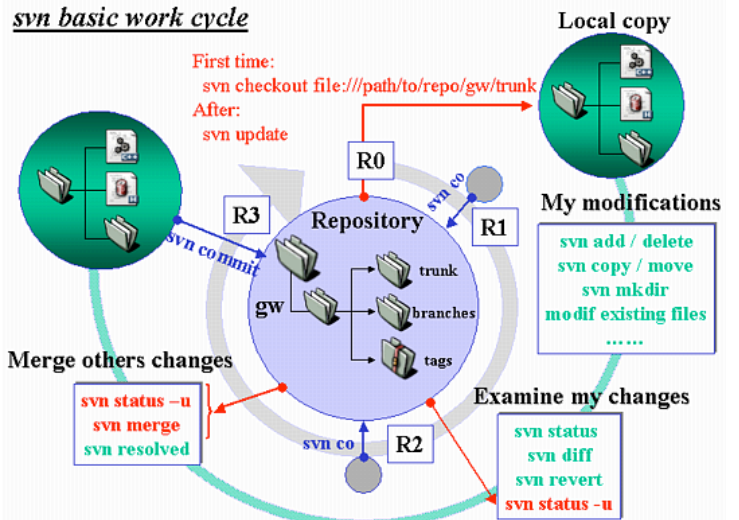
svn basic work cycle

Local copy

First time:
svn checkout file:///path/to/repo/gw/trunk
After:
svn update

R0

svn co

R1

R3

svn commit

Repository

gw

trunk

branches

tags

My modifications

svn add / delete
svn copy / move
svn mkdir
modif existing files
……

Merge others changes

svn status –u
svn merge
svn resolved

Examine my changes

svn co

R2

svn status
svn diff
svn revert
svn status -u